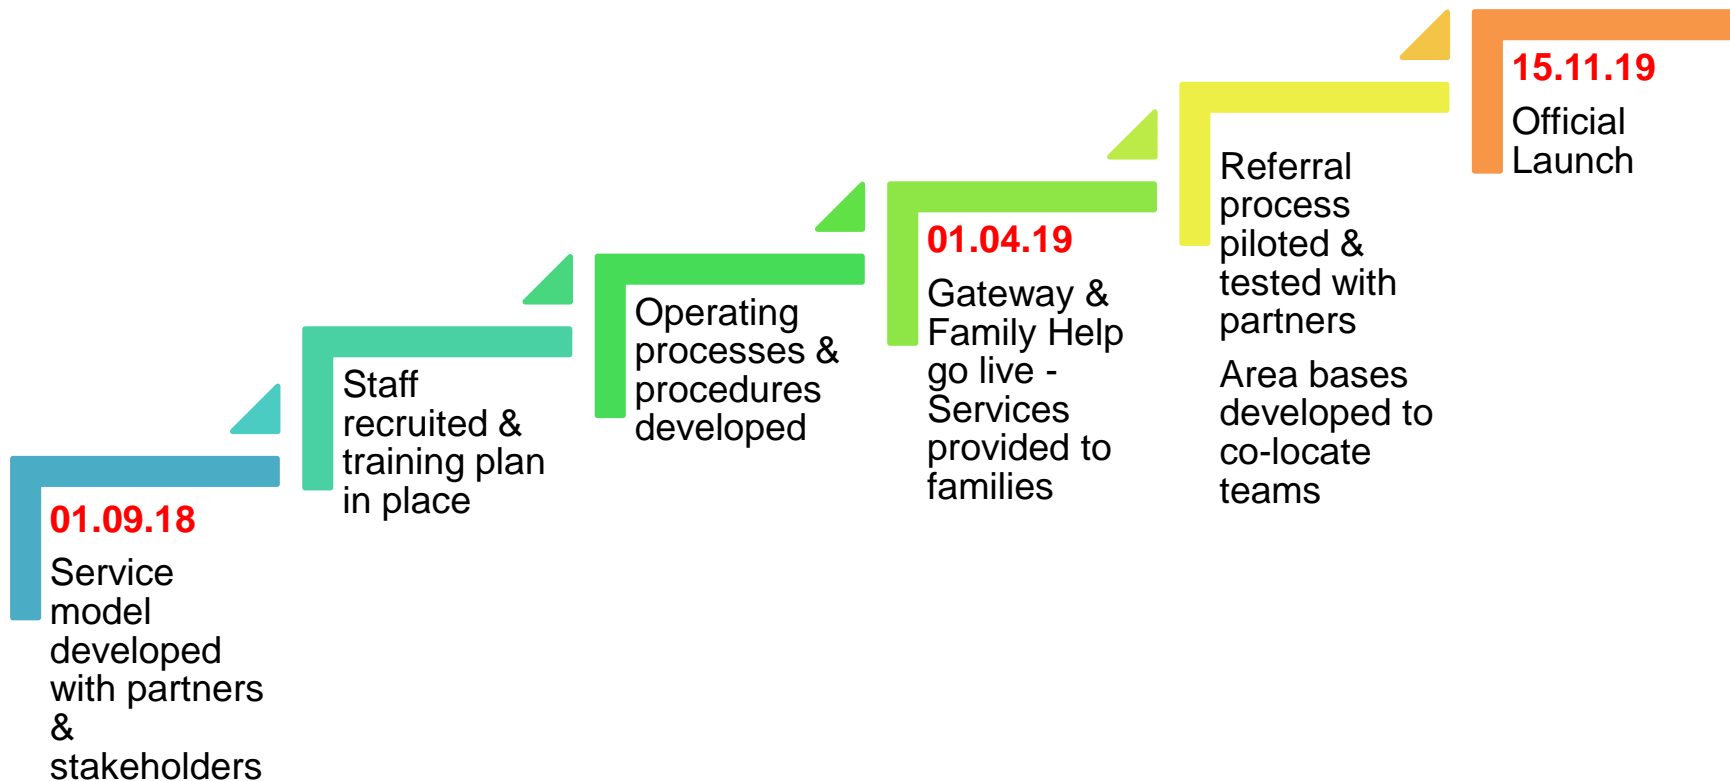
01.09.18
Service model developed with partners & stakeholders

Staff recruited & training plan in place

Operating processes & procedures developed

01.04.19
Gateway & Family Help go live - Services provided to families

Referral process piloted & tested with partners

Area bases developed to co-locate teams

15.11.19
Official Launch